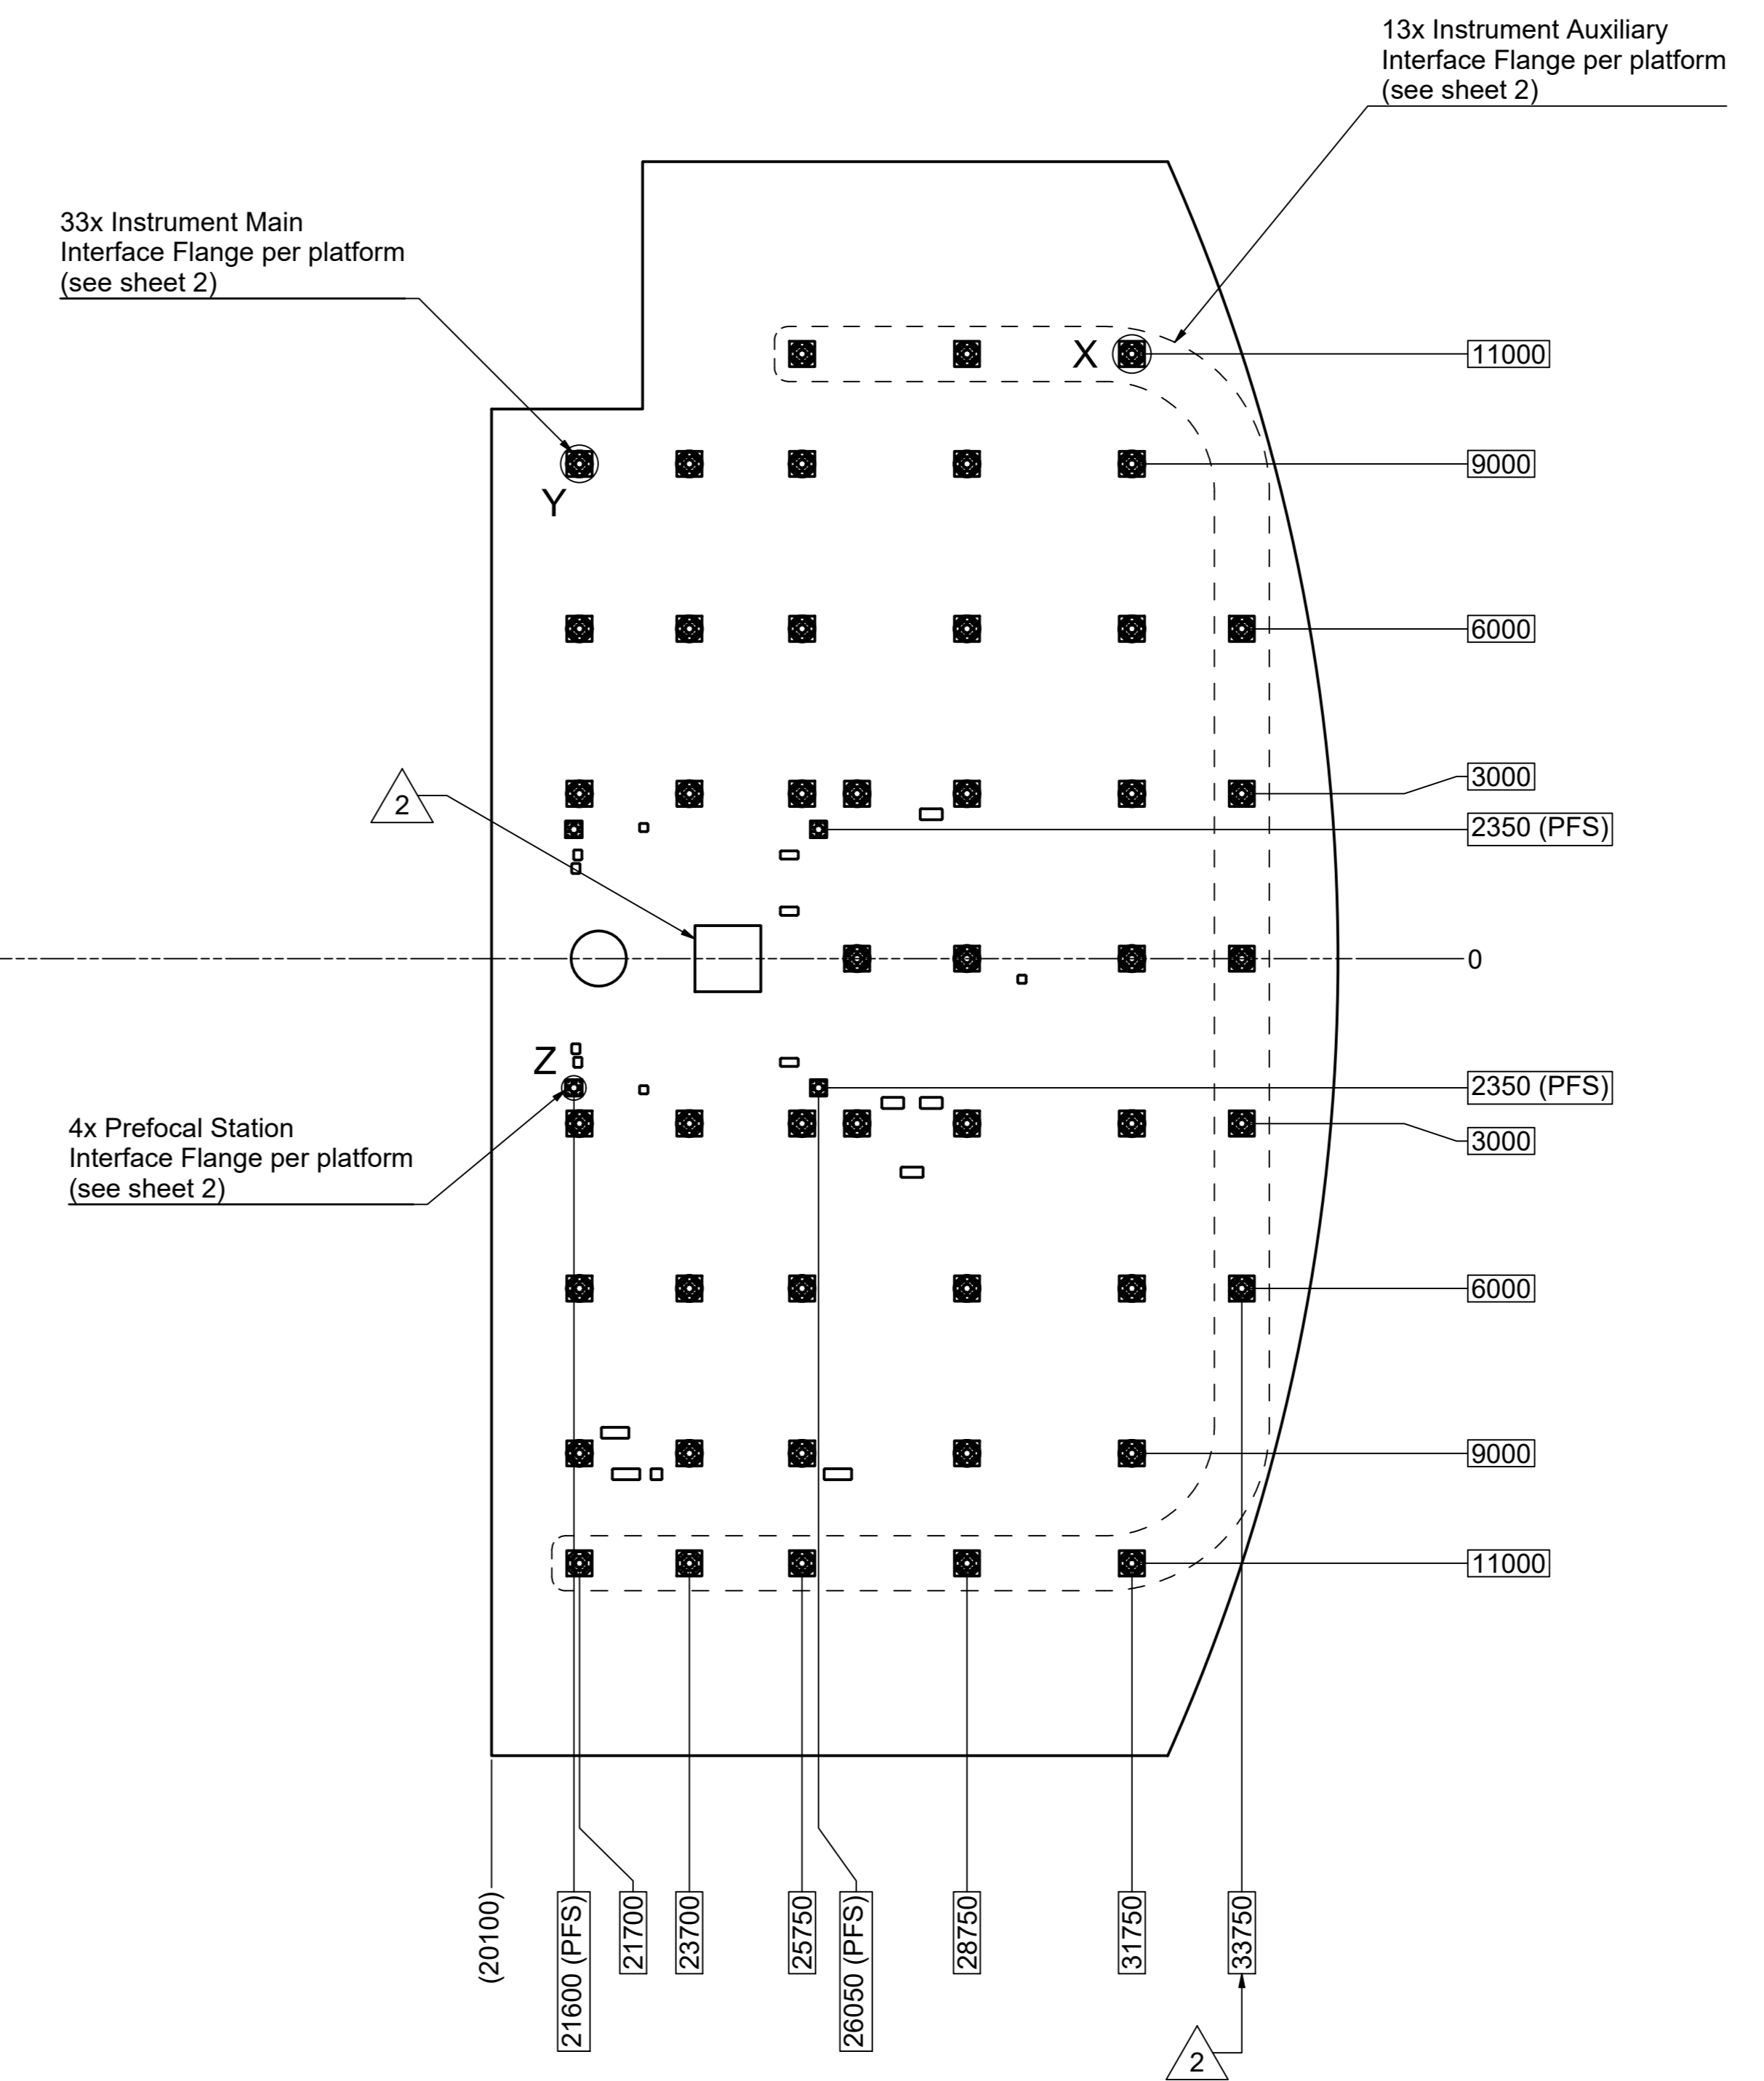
13x Instrument Auxiliary Interface Flange per platform (see sheet 2)

33x Instrument Main Interface Flange per platform (see sheet 2)

X

11000

9000

Y

6000

3000

2

2350 (PFS)

0

Z

2350 (PFS)

4x Prefocal Station Interface Flange per platform (see sheet 2)

3000

6000

9000

11000

(20100)

21600 (PFS)

21700

23700

25750

26050 (PFS)

28750

31750

33750

2